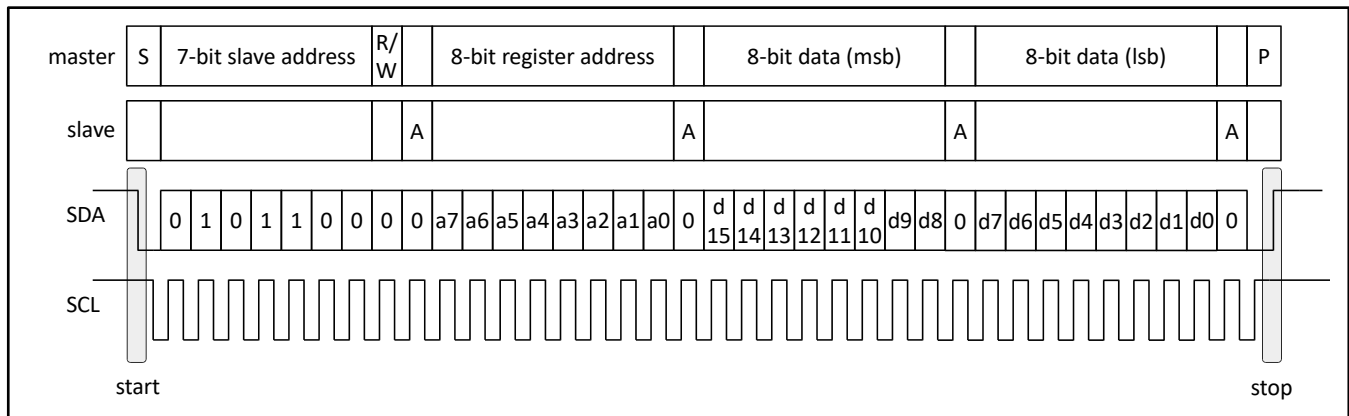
master S 7-bit slave address R/W 8-bit register address 8-bit data (msb) 8-bit data (lsb) P

slave A A A A

SDA 0 1 0 1 1 0 0 0 0 a7 a6 a5 a4 a3 a2 a1 a0 0 d15 d14 d13 d12 d11 d10 d9 d8 0 d7 d6 d5 d4 d3 d2 d1 d0 0

SCL

start

stop